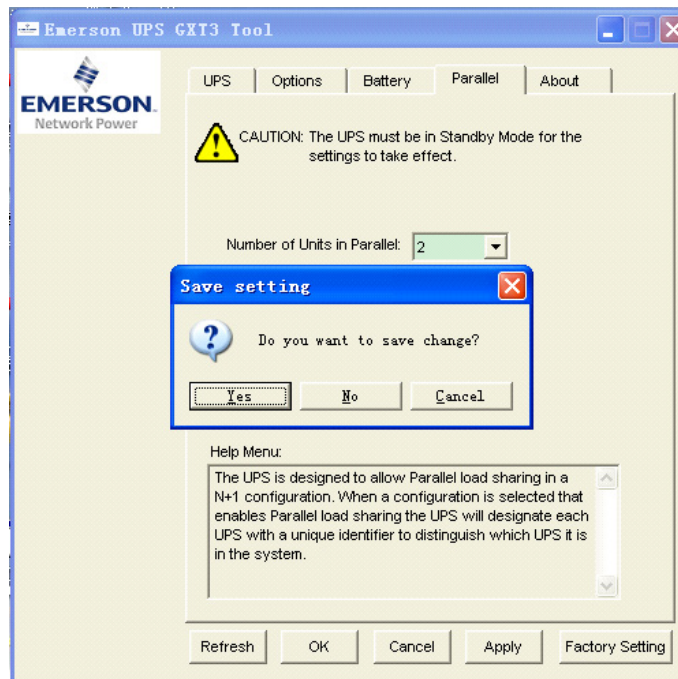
Emerson UPS GXT3 Tool

EMERSON.
Network Power

UPS | Options | Battery | Parallel | About

CAUTION: The UPS must be in Standby Mode for the settings to take effect.

Number of Units in Parallel: 2

Save setting

Do you want to save change?

Yes | No | Cancel

Help Menu:

The UPS is designed to allow Parallel load sharing in a N+1 configuration. When a configuration is selected that enables Parallel load sharing the UPS will designate each UPS with a unique identifier to distinguish which UPS it is in the system.

Refresh | OK | Cancel | Apply | Factory Setting